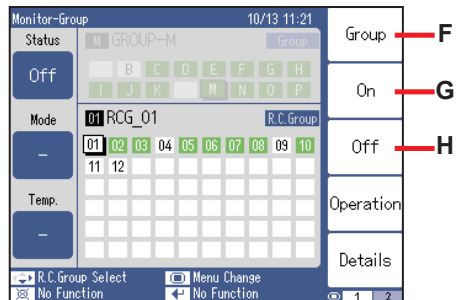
Monitor-Group 10/13 11:21

Status

Off

Mode

–

Temp.

–

M GROUP-M Group

B C D E F G H
I J K M N O P

01 RCG_01 R.C.Group

01 02 03 04 05 06 07 08 09 10
11 12

R.C.Group Select
No Function
Menu Change
No Function

Group
On
Off
Operation
Details

1 2

F
G
H